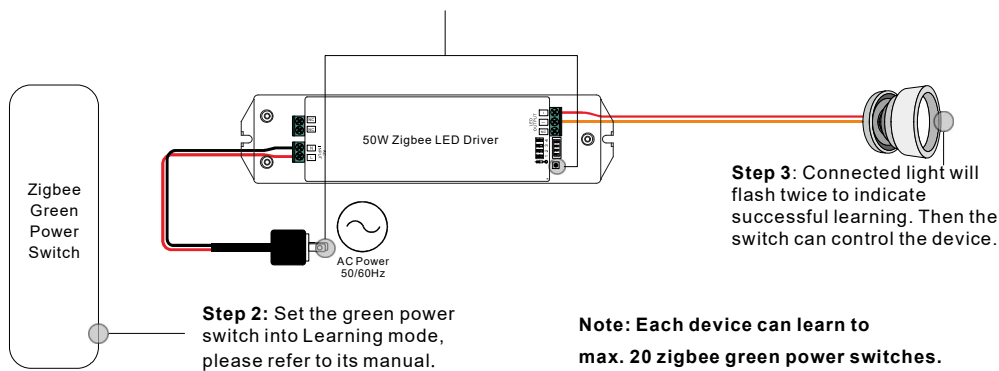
Zigbee Green Power Switch

50W Zigbee LED Driver

AC Power 50/60Hz

Step 3: Connected light will flash twice to indicate successful learning. Then the switch can control the device.

Step 2: Set the green power switch into Learning mode, please refer to its manual.

Note: Each device can learn to max. 20 zigbee green power switches.